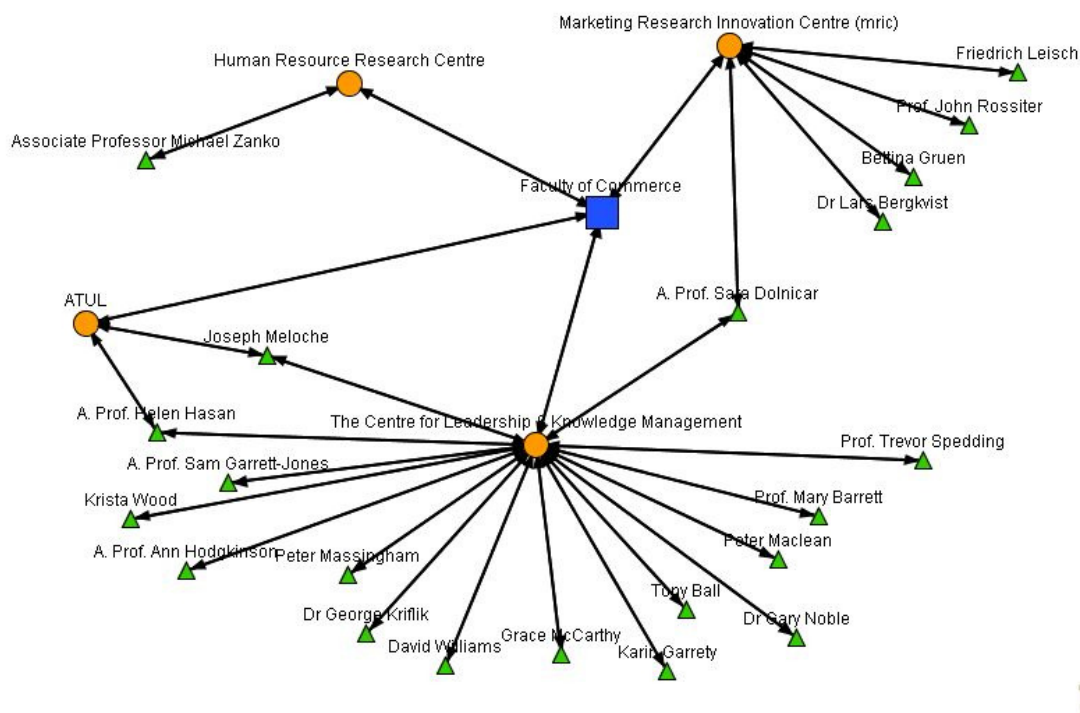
Marketing Research Innovation Centre (mric)
Human Resource Research Centre
Friedrich Leisch
Prof. John Rossiter
Associate Professor Michael Zanko
Bettina Gruen
Faculty of Commerce
Dr Lars Bergkvist
A. Prof. Sara Dolnicar
ATUL
Joseph Meloche
A. Prof. Helen Hasan
The Centre for Leadership & Knowledge Management
Prof. Trevor Spedding
A. Prof. Sam Garrett-Jones
Krista Wood
Prof. Mary Barrett
Peter Maclean
A. Prof. Ann Hodgkinson
Peter Massingham
Tony Ball
Dr George Kriflik
Dr Gary Noble
Grace McCarthy
David Williams
Karin Garrety